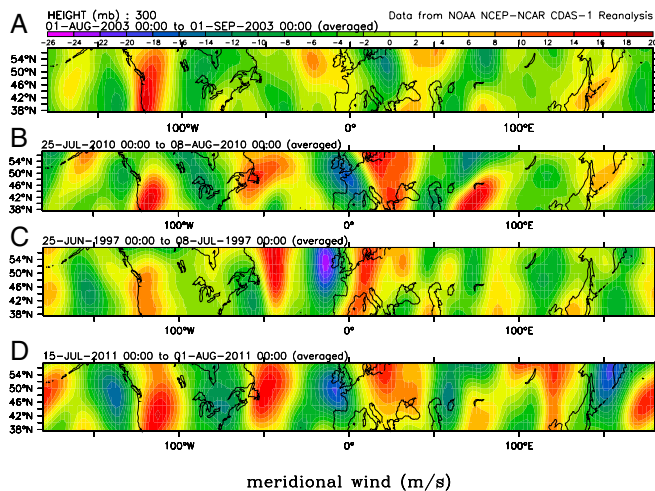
A
HEIGHT (mb) : 300
01-AUG-2003 00:00 to 01-SEP-2003 00:00 (averaged)
Data from NOAA NCEP-NCAR CDAS-1 Reanalysis
-26 -24 -22 -20 -18 -16 -14 -12 -10 -8 -6 -4 -2 0 2 4 6 8 10 12 14 16 18 20
54°N
50°N
46°N
42°N
38°N
100°W 0° 100°E

B
25-JUL-2010 00:00 to 08-AUG-2010 00:00 (averaged)
54°N
50°N
46°N
42°N
38°N
100°W 0° 100°E

C
25-JUN-1997 00:00 to 08-JUL-1997 00:00 (averaged)
54°N
50°N
46°N
42°N
38°N
100°W 0° 100°E

D
15-JUL-2011 00:00 to 01-AUG-2011 00:00 (averaged)
54°N
50°N
46°N
42°N
38°N
100°W 0° 100°E

meridional wind (m/s)